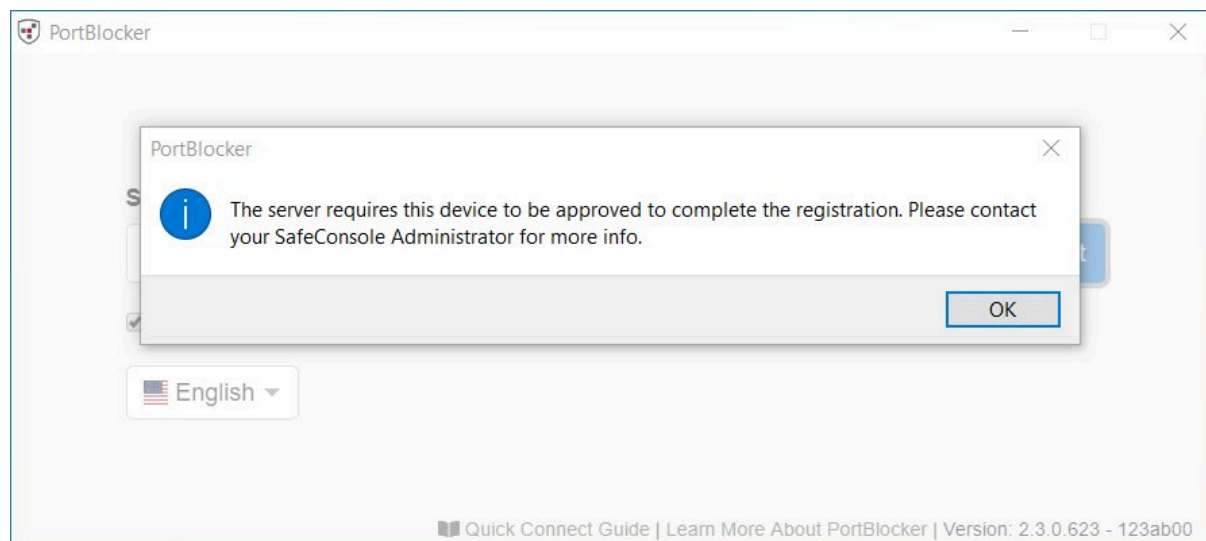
PortBlocker

PortBlocker

The server requires this device to be approved to complete the registration. Please contact your SafeConsole Administrator for more info.

OK

English

Quick Connect Guide | Learn More About PortBlocker | Version: 2.3.0.623 - 123ab00